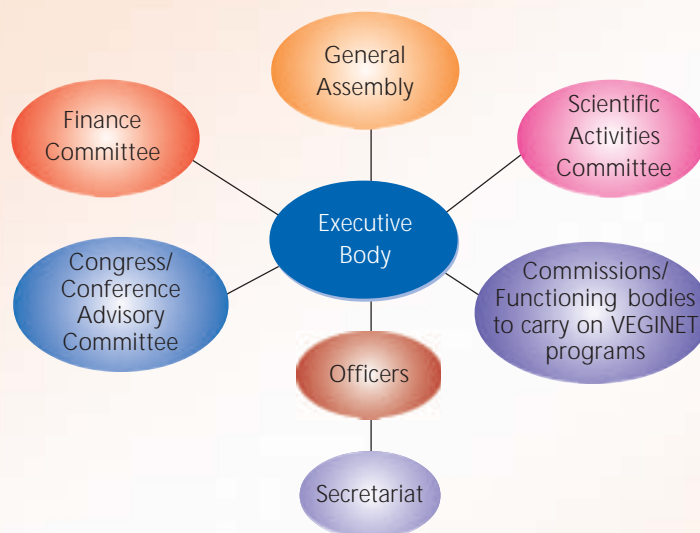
General Assembly

Finance Committee

Scientific Activities Committee

Executive Body

Congress/ Conference Advisory Committee

Commissions/ Functioning bodies to carry on VEGINET programs

Officers

Secretariat